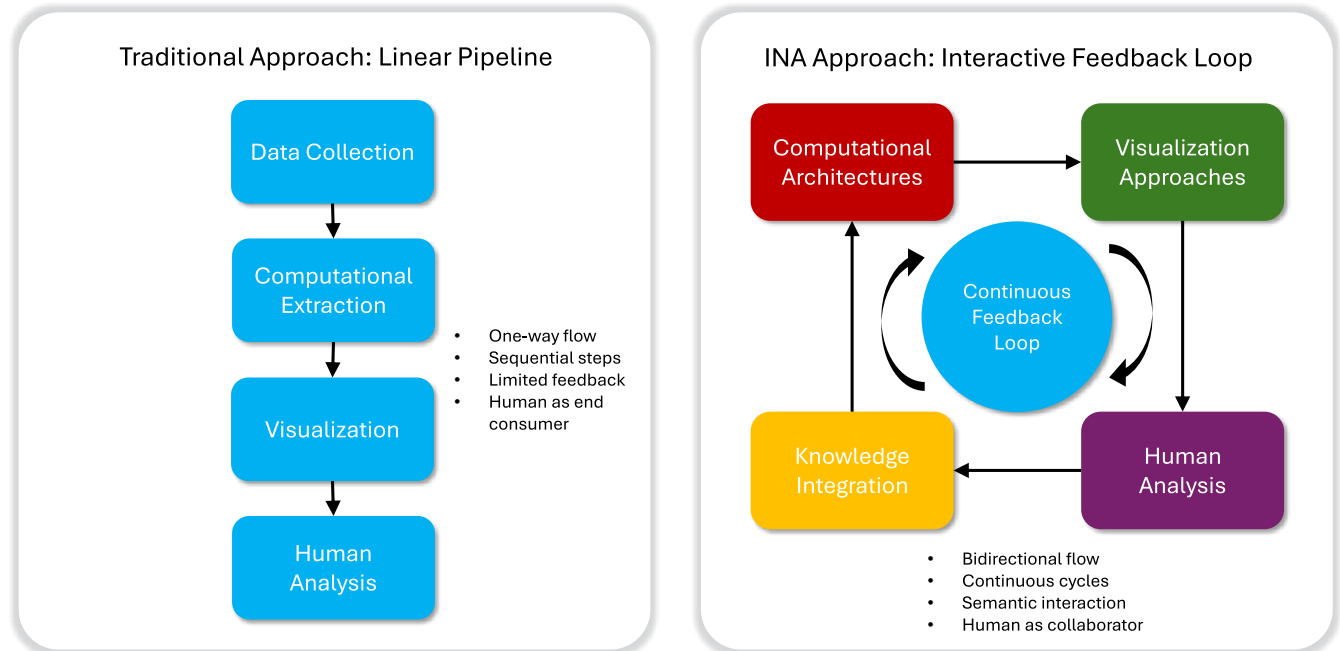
Traditional Approach: Linear Pipeline

Data Collection

Computational Extraction

Visualization

Human Analysis

- One-way flow
- Sequential steps
- Limited feedback
- Human as end consumer

INA Approach: Interactive Feedback Loop

Computational Architectures

Visualization Approaches

Continuous Feedback Loop

Knowledge Integration

Human Analysis

- Bidirectional flow
- Continuous cycles
- Semantic interaction
- Human as collaborator